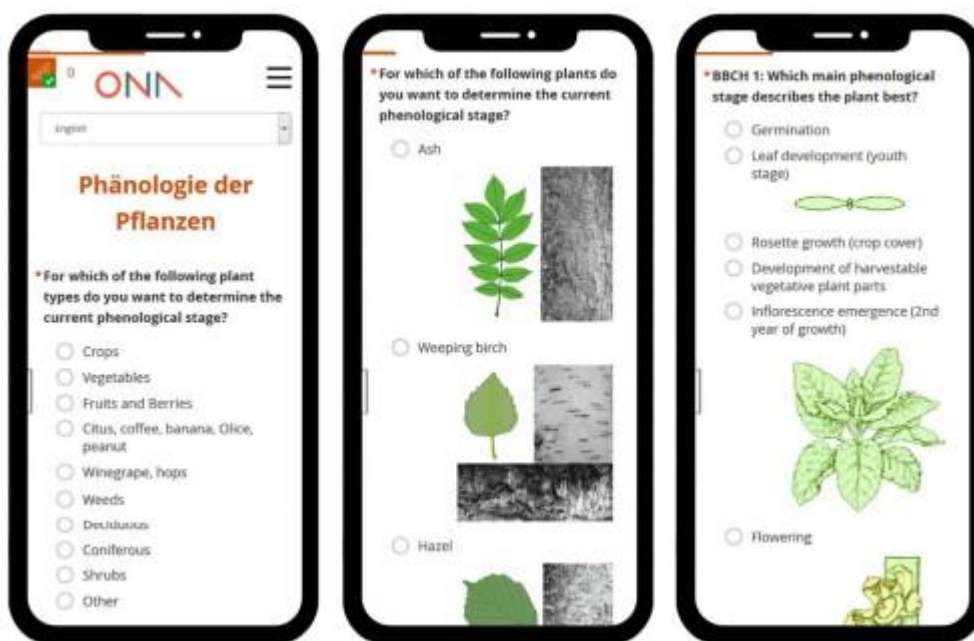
0 ONA

English

Phänologie der Pflanzen

*For which of the following plant types do you want to determine the current phenological stage?

Crops

Vegetables

Fruits and Berries

Citus, coffee, banana, Olice, peanut

Winegrape, hops

Weeds

Deciduous

Coniferous

Shrubs

Other

*For which of the following plants do you want to determine the current phenological stage?

Ash

Weeping birch

Hazel

*BBCH 1: Which main phenological stage describes the plant best?

Germination

Leaf development (youth stage)

Rosette growth (crop cover)

Development of harvestable vegetative plant parts

Inflorescence emergence (2nd year of growth)

Flowering